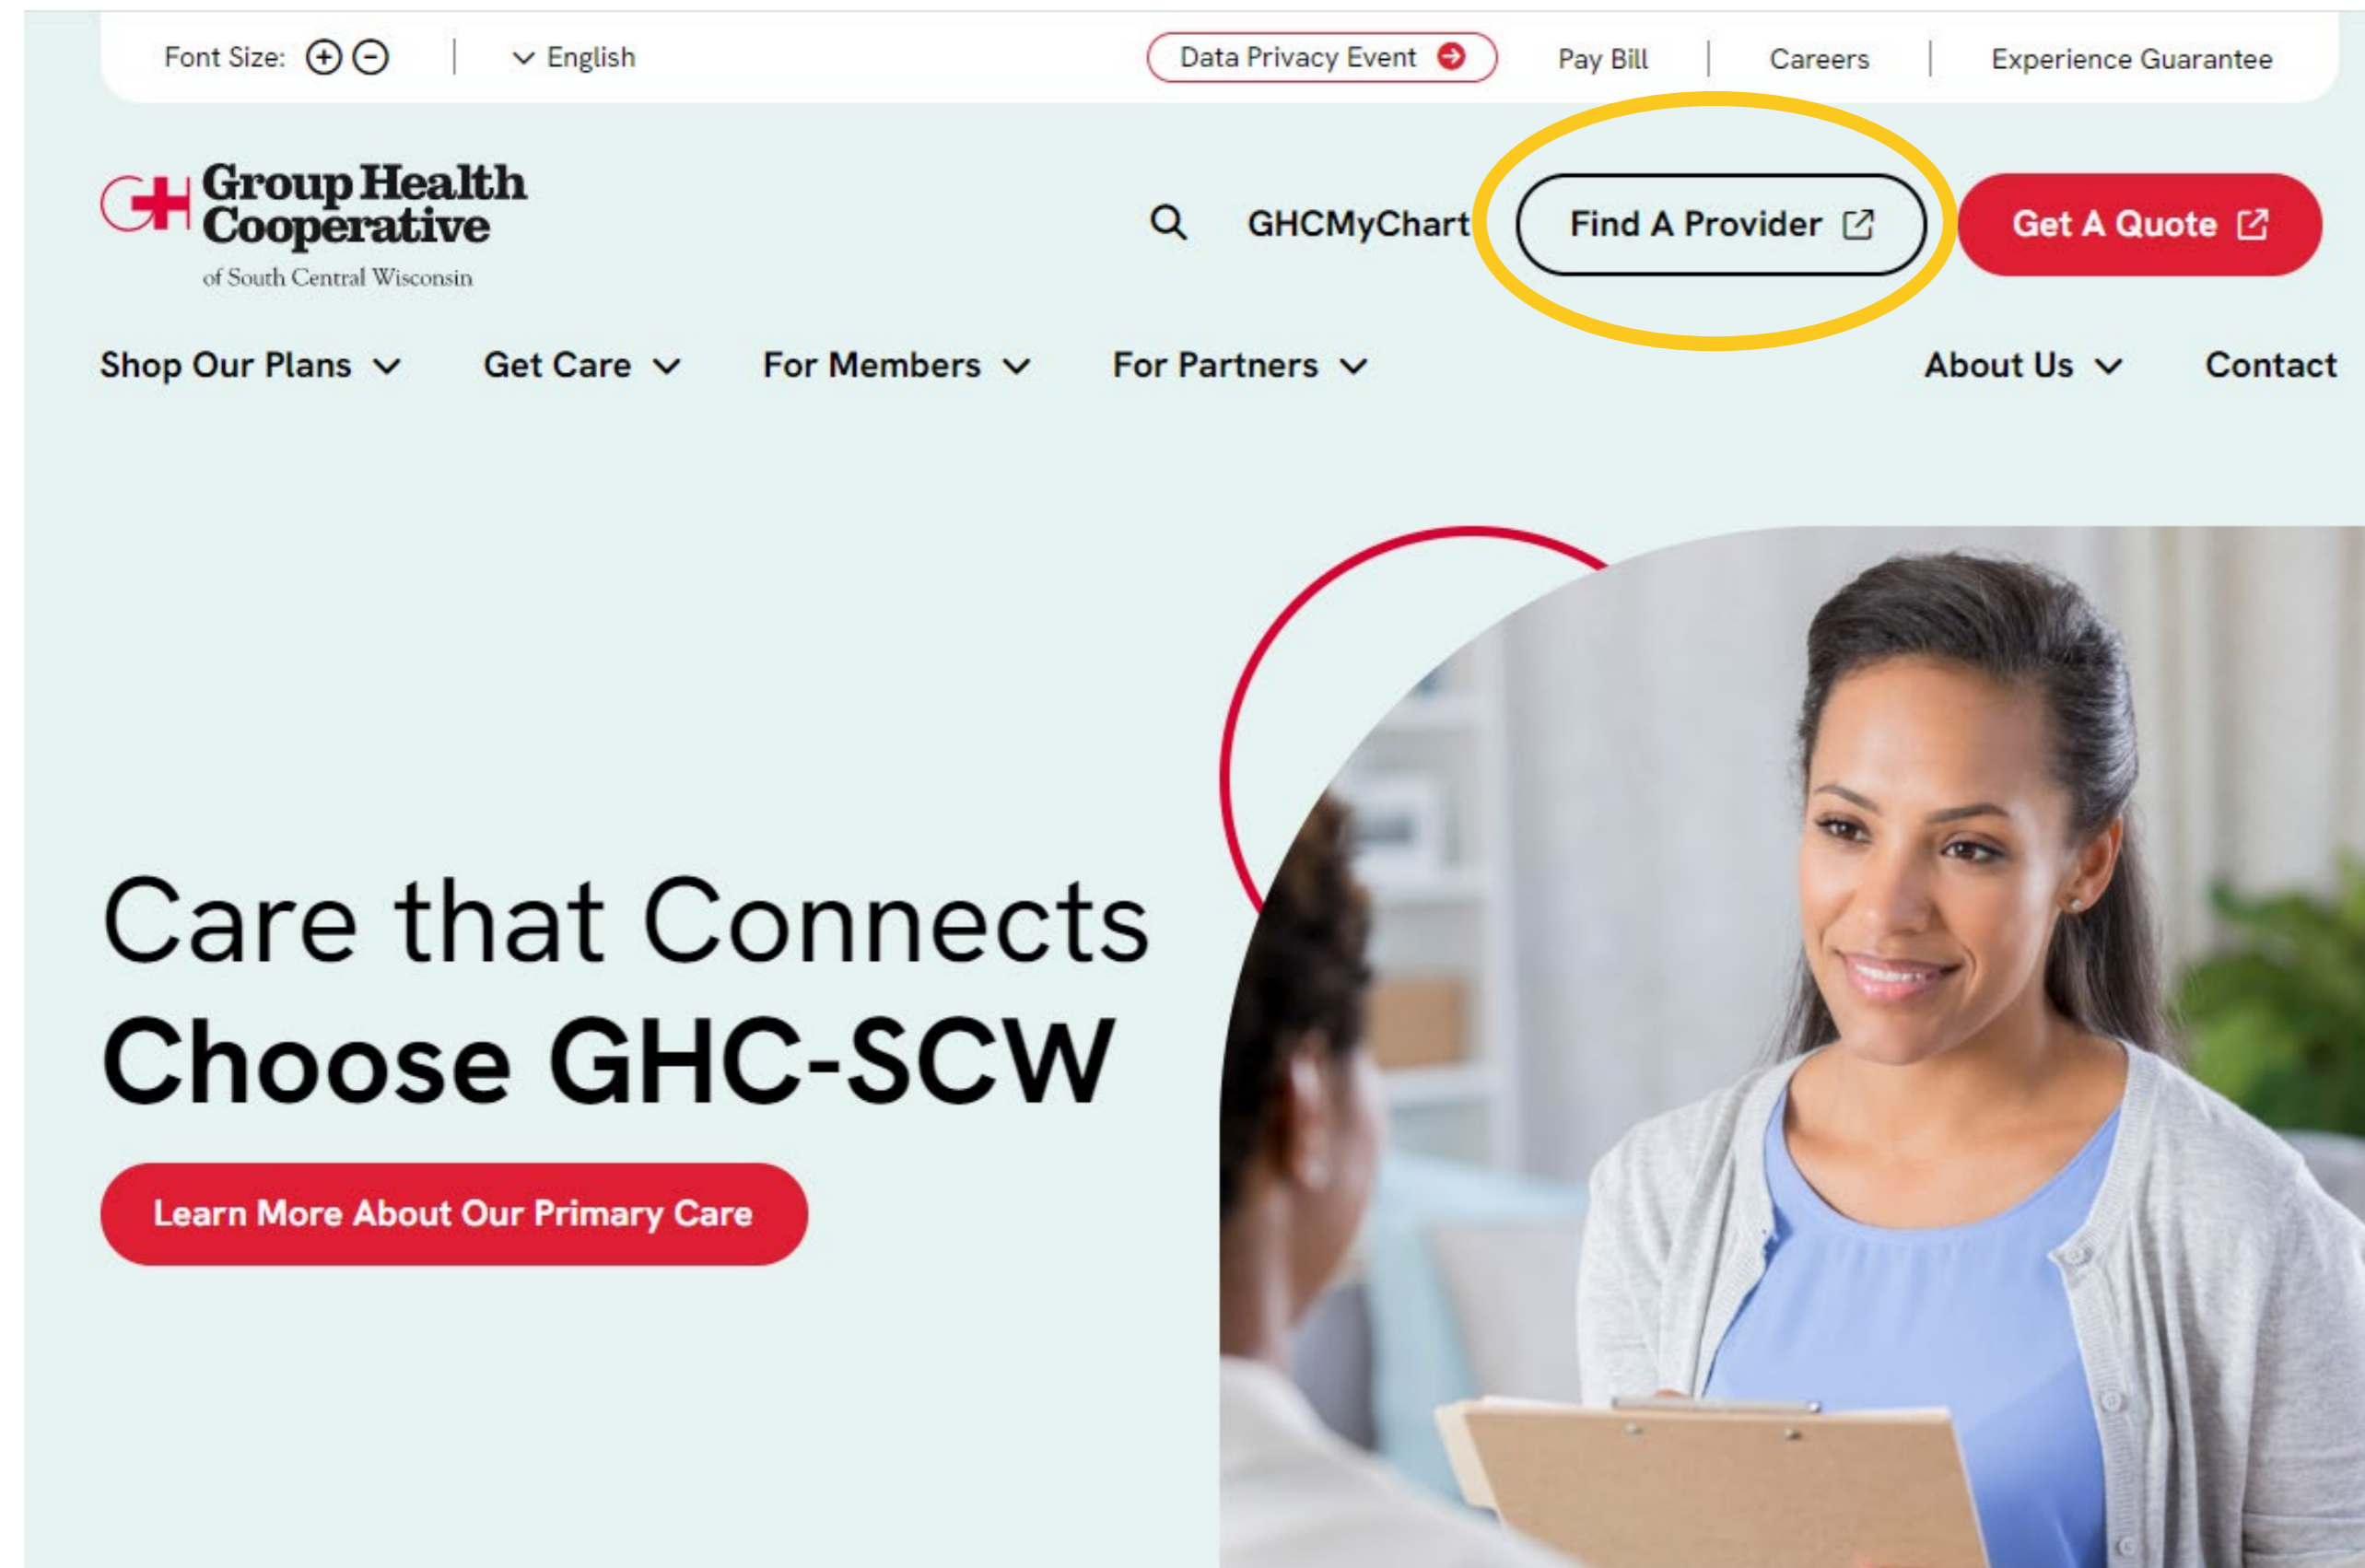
Font Size: | English | Data Privacy Event | Pay Bill | Careers | Experience Guarantee

Group Health Cooperative
of South Central Wisconsin

GHCMyChart | Find A Provider | Get A Quote

Shop Our Plans | Get Care | For Members | For Partners | About Us | Contact

Care that Connects
Choose GHC-SCW

Learn More About Our Primary Care